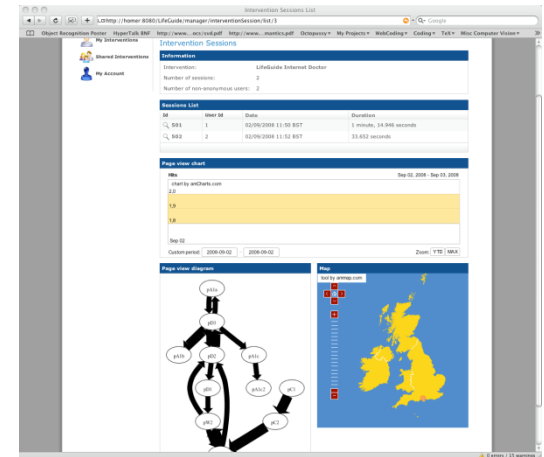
Intervention Sessions List

http://homer:8080/LifeGuide/manager/interventionSession/list/3

Google

Object Recognition Poster HyperTalk BNF http://www....ocs/svd.pdf http://www....mantics.pdf Octopussy My Projects WebCoding Coding TeX Misc Computer Vision

My Interventions

Shared Interventions

My Account

Intervention Sessions

Information

Intervention: LifeGuide Internet Doctor

Number of sessions: 2

Number of non-anonymous users: 2

Sessions List

| Id | User Id | Date | Duration |
|---|---|---|---|
| S01 | 1 | 02/09/2008 11:50 BST | 1 minute, 14.946 seconds |
| S02 | 2 | 02/09/2008 11:52 BST | 33.652 seconds |

Page view chart

Hits

Sep 02, 2008 - Sep 03, 2008

chart by amCharts.com

2.0

1.9

1.8

Sep 02

Custom period: 2008-09-02 2008-09-02

Zoom: YTD MAX

Page view diagram

pAle

p01

pA1b

p02

pA1c

p04

pA1c2

pC1

pA2

pC2

Map

tool by ammap.com

6 errors / 15 warnings